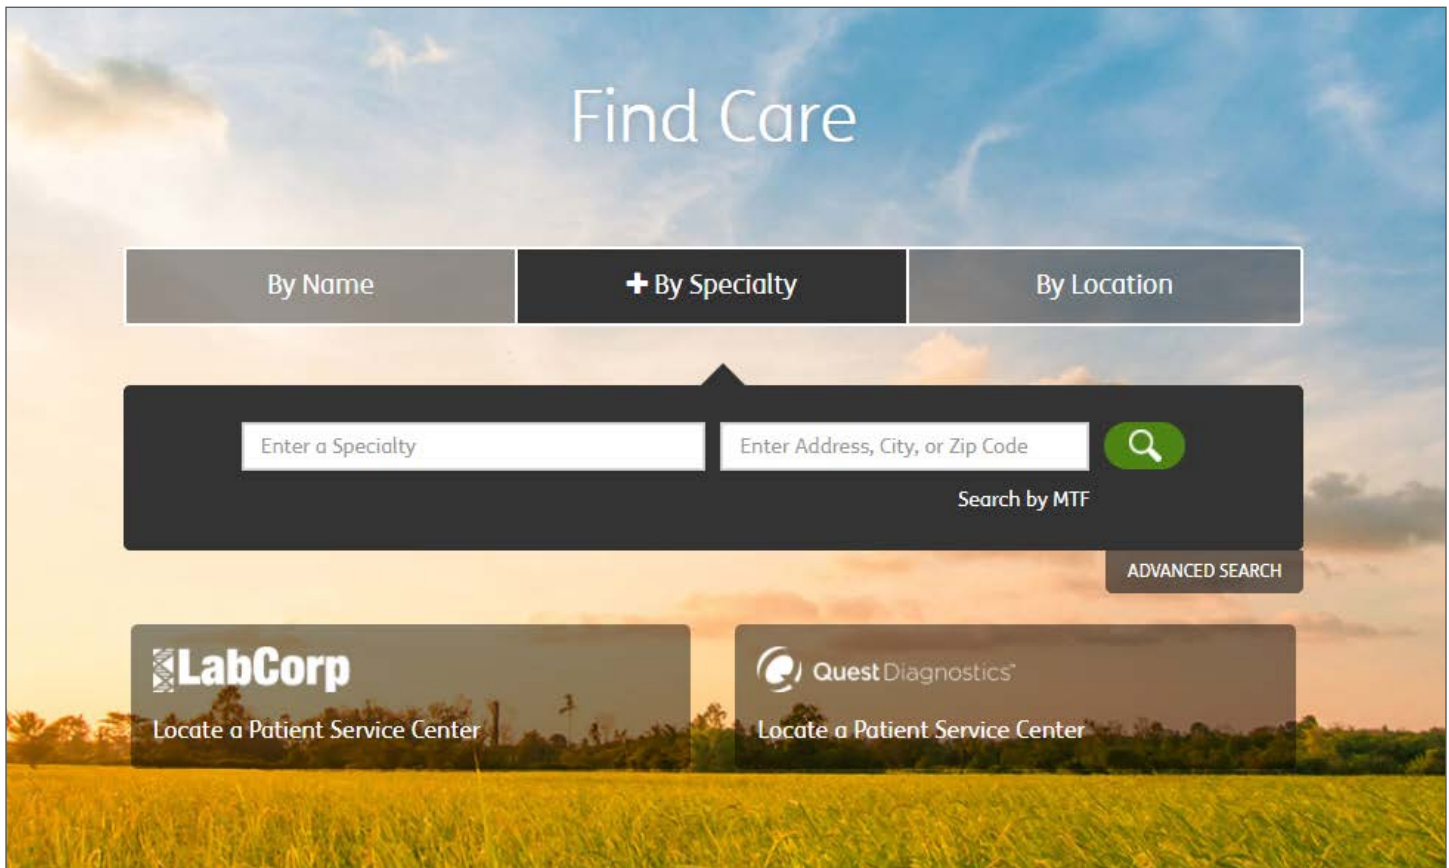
Find Care

By Name

+ By Specialty

By Location

Enter a Specialty

Enter Address, City, or Zip Code

Search by MTF

ADVANCED SEARCH

LabCorp

Locate a Patient Service Center

Quest Diagnostics

Locate a Patient Service Center